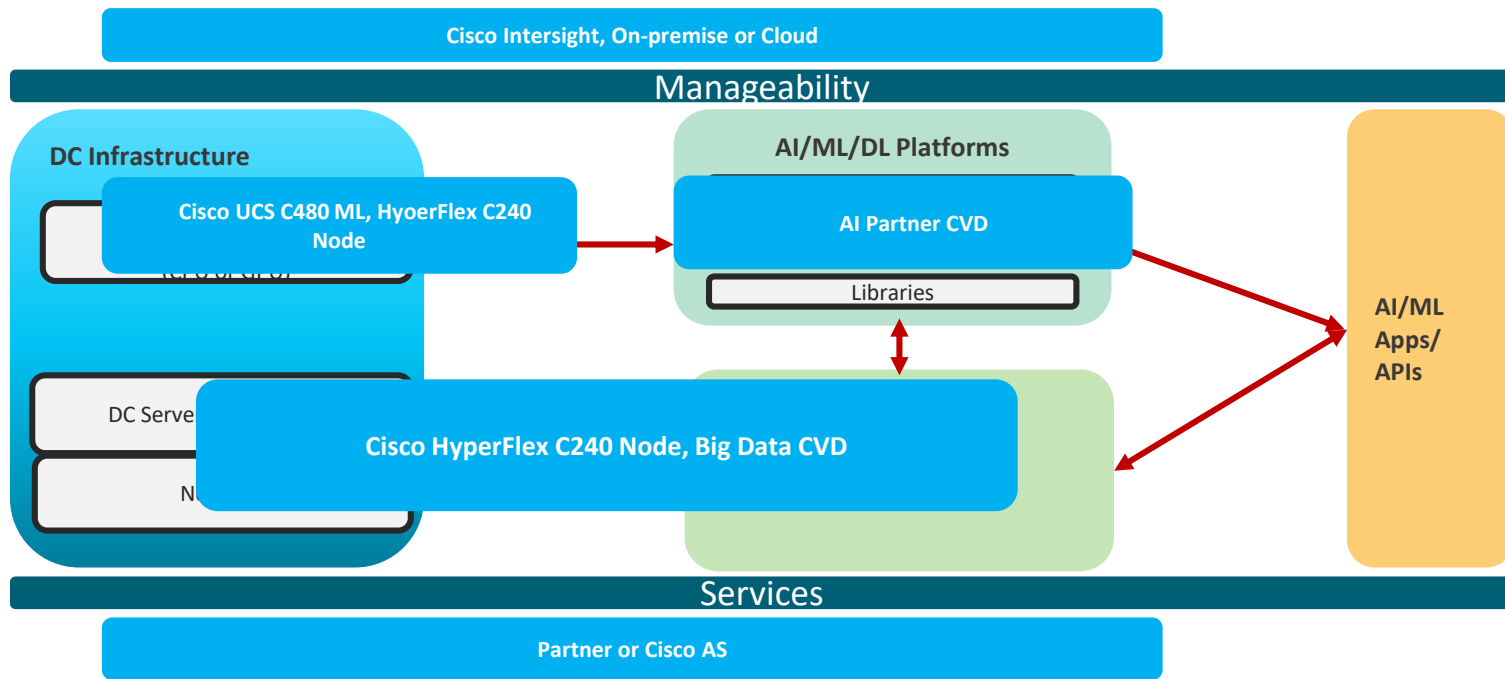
Cisco Intersight, On-premise or Cloud

Manageability

DC Infrastructure

Cisco UCS C480 ML, HyoerFlex C240 Node

(CPU or GPU)

AI/ML/DL Platforms

AI Partner CVD

Libraries

AI/ML Apps/ APIs

DC Serve

Cisco HyperFlex C240 Node, Big Data CVD

N

Services

Partner or Cisco AS